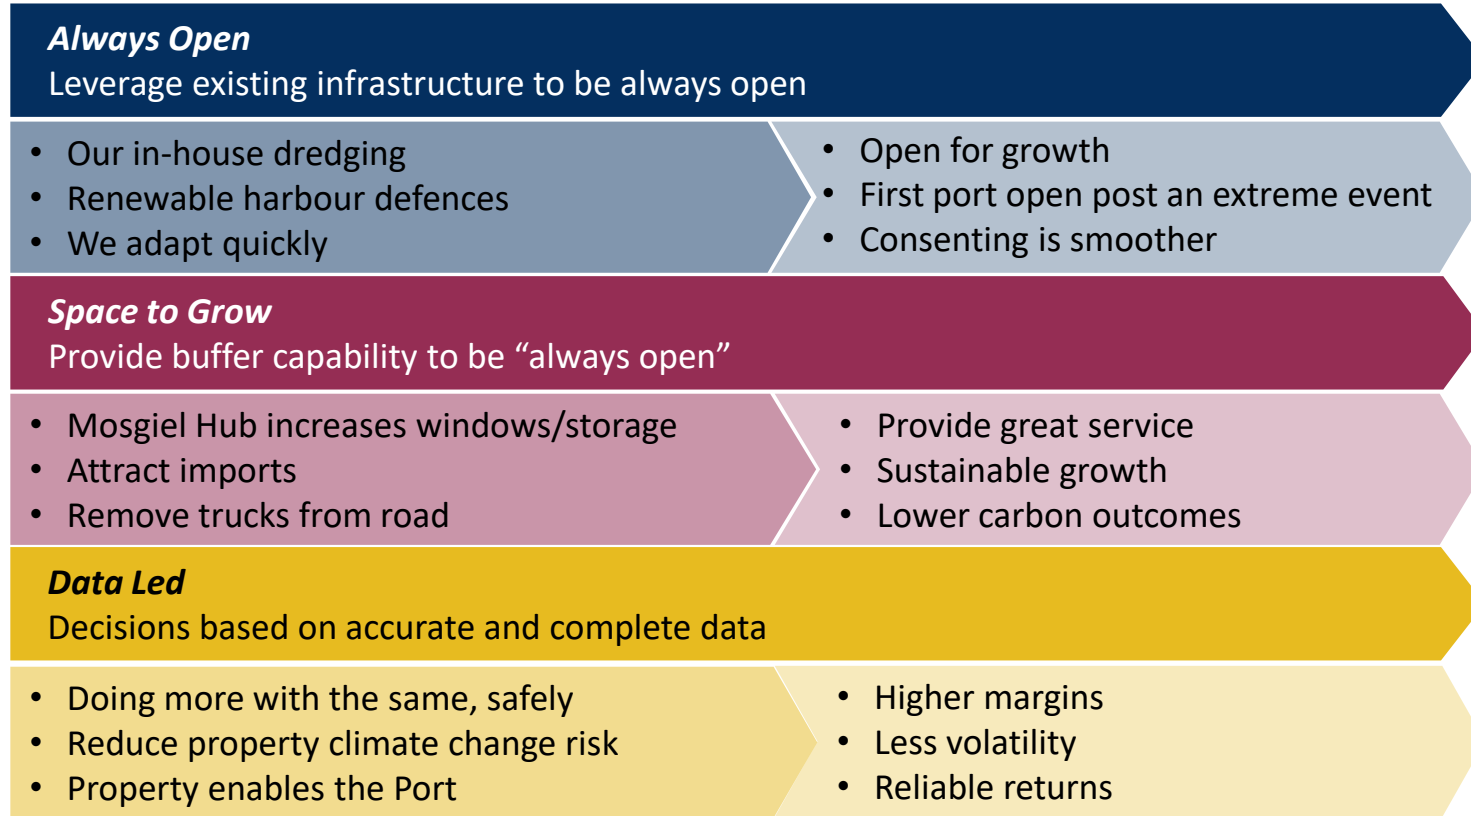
***Always Open***
Leverage existing infrastructure to be always open

- Our in-house dredging
- Renewable harbour defences
- We adapt quickly

- Open for growth
- First port open post an extreme event
- Consenting is smoother

***Space to Grow***
Provide buffer capability to be "always open"

- Mosgiel Hub increases windows/storage
- Attract imports
- Remove trucks from road

- Provide great service
- Sustainable growth
- Lower carbon outcomes

***Data Led***
Decisions based on accurate and complete data

- Doing more with the same, safely
- Reduce property climate change risk
- Property enables the Port

- Higher margins
- Less volatility
- Reliable returns